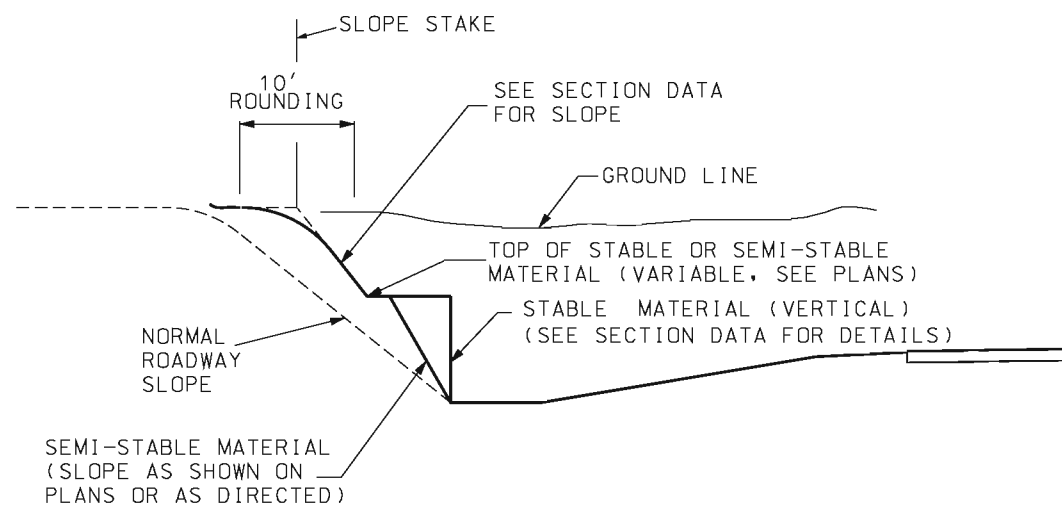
SLOPE STAKE

10'
ROUNDING

SEE SECTION DATA
FOR SLOPE

GROUND LINE

TOP OF STABLE OR SEMI-STABLE
MATERIAL (VARIABLE, SEE PLANS)

STABLE MATERIAL (VERTICAL)
(SEE SECTION DATA FOR DETAILS)

NORMAL
ROADWAY
SLOPE

SEMI-STABLE MATERIAL
(SLOPE AS SHOWN ON
PLANS OR AS DIRECTED)